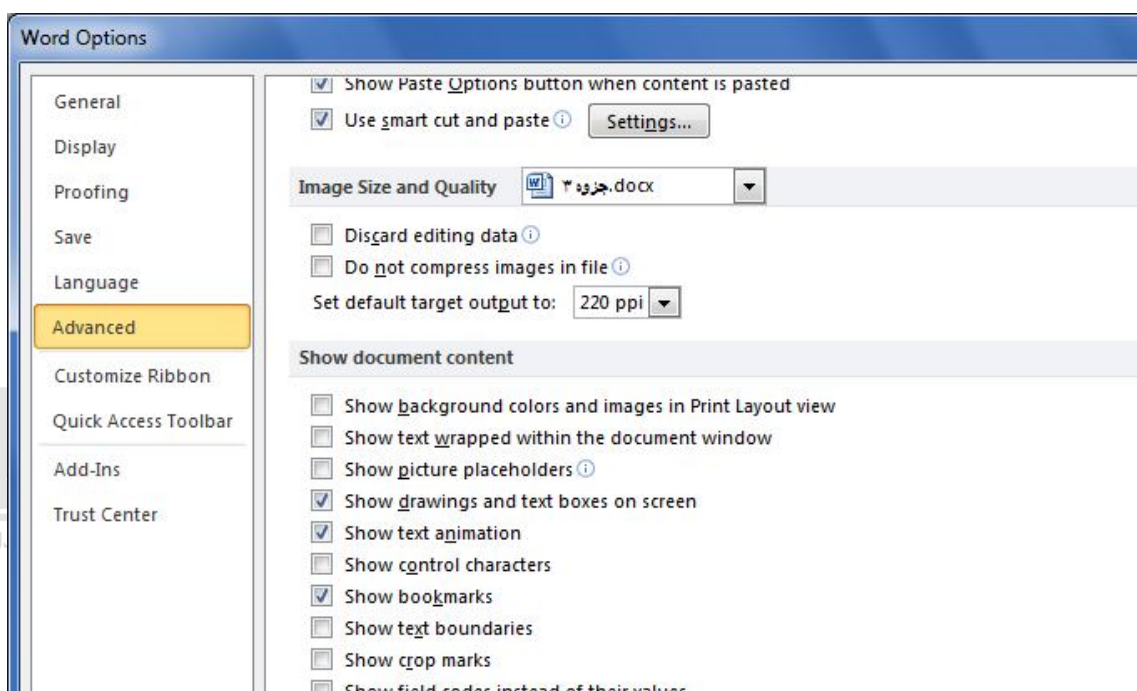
Word Options

General
Display
Proofing
Save
Language
Advanced
Customize Ribbon
Quick Access Toolbar
Add-Ins
Trust Center

Show Paste Options button when content is pasted
Use smart cut and paste
Settings...

Image Size and Quality
جزوه ۳.docx

Discard editing data
Do not compress images in file
Set default target output to: 220 ppi

Show document content

Show background colors and images in Print Layout view
Show text wrapped within the document window
Show picture placeholders
Show drawings and text boxes on screen
Show text animation
Show control characters
Show bookmarks
Show text boundaries
Show crop marks
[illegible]